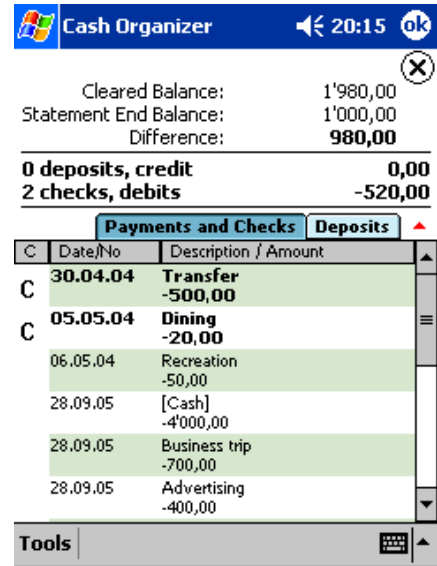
Cash Organizer 20:15 ok

Cleared Balance: 1'980,00
Statement End Balance: 1'000,00
Difference: 980,00

0 deposits, credit 0,00
2 checks, debits -520,00

Payments and Checks | Deposits

| C | Date/No | Description / Amount |
|---|---|---|
| C | 30.04.04 | Transfer -500,00 |
| C | 05.05.04 | Dining -20,00 |
| | 06.05.04 | Recreation -50,00 |
| | 28.09.05 | [Cash] -4'000,00 |
| | 28.09.05 | Business trip -700,00 |
| | 28.09.05 | Advertising -400,00 |

Tools